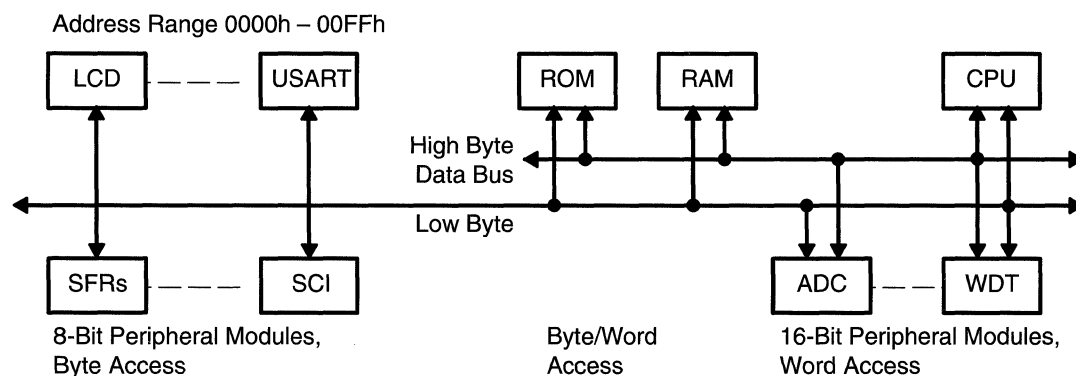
Address Range 0000h – 00FFh

LCD

USART

ROM

RAM

CPU

High Byte

Data Bus

Low Byte

SFRs

SCI

ADC

WDT

8-Bit Peripheral Modules, Byte Access

Byte/Word Access

16-Bit Peripheral Modules, Word Access